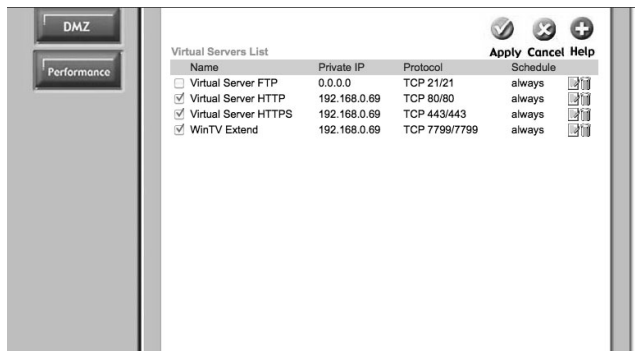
DMZ

Performance

Apply Cancel Help

Virtual Servers List

| | Name | Private IP | Protocol | Schedule |
|---|---|---|---|---|
| ☐ | Virtual Server FTP | 0.0.0.0 | TCP 21/21 | always |
| ☑ | Virtual Server HTTP | 192.168.0.69 | TCP 80/80 | always |
| ☑ | Virtual Server HTTPS | 192.168.0.69 | TCP 443/443 | always |
| ☑ | WinTV Extend | 192.168.0.69 | TCP 7799/7799 | always |